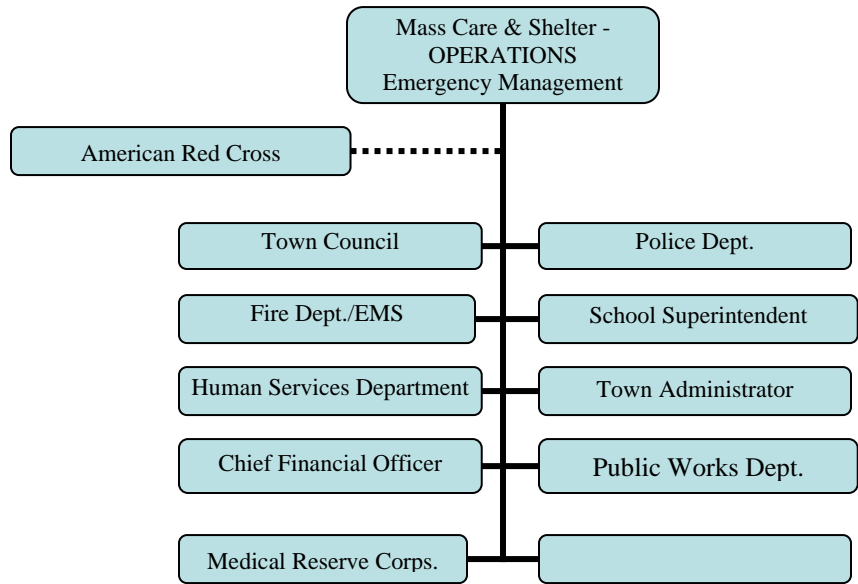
Mass Care & Shelter - OPERATIONS Emergency Management

American Red Cross

Town Council

Police Dept.

Fire Dept./EMS

School Superintendent

Human Services Department

Town Administrator

Chief Financial Officer

Public Works Dept.

Medical Reserve Corps.